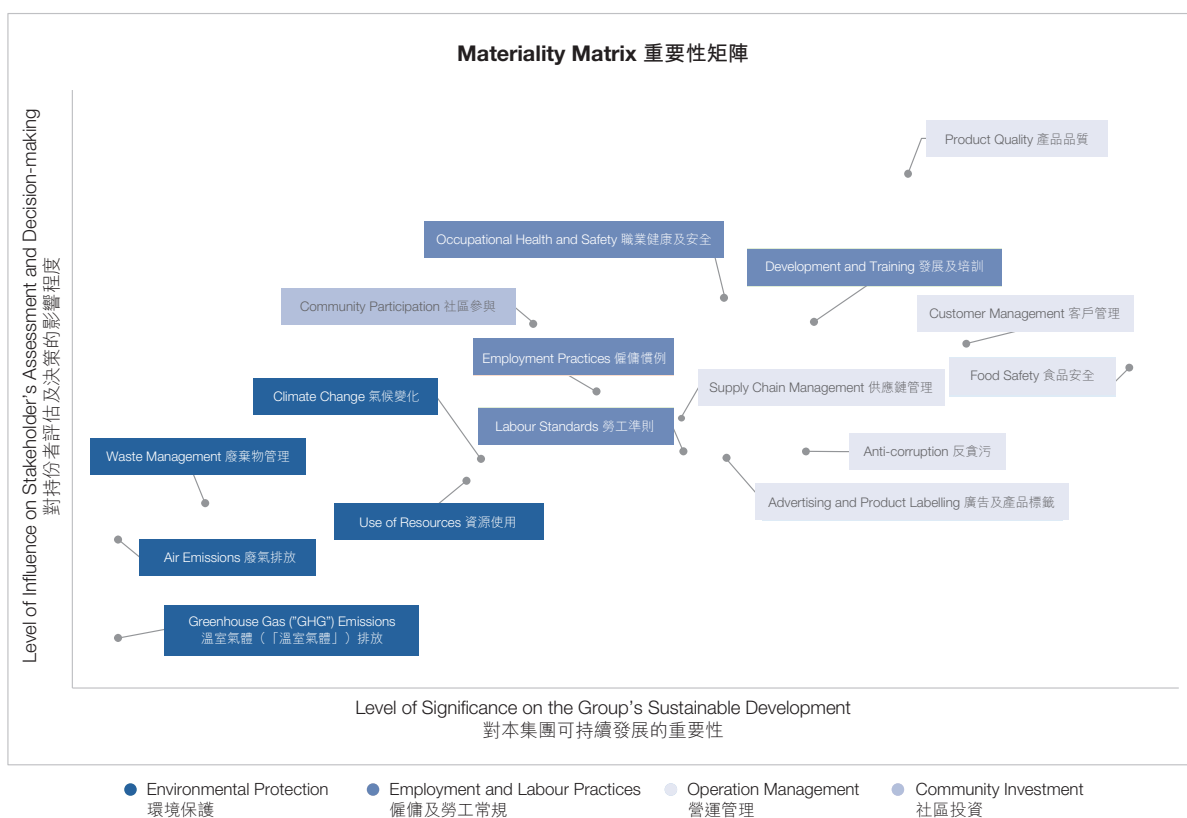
Materiality Matrix 重要性矩陣

Level of Influence on Stakeholder's Assessment and Decision-making
對持份者評估及決策的影響程度

Product Quality 產品品質

Occupational Health and Safety 職業健康及安全

Development and Training 發展及培訓

Community Participation 社區參與

Customer Management 客戶管理

Employment Practices 僱傭慣例

Food Safety 食品安全

Supply Chain Management 供應鏈管理

Climate Change 氣候變化

Labour Standards 勞工準則

Anti-corruption 反貪污

Waste Management 廢棄物管理

Advertising and Product Labelling 廣告及產品標籤

Use of Resources 資源使用

Air Emissions 廢氣排放

Greenhouse Gas ("GHG") Emissions 溫室氣體（「溫室氣體」）排放

Level of Significance on the Group's Sustainable Development
對本集團可持續發展的重要性

Environmental Protection 環境保護
Employment and Labour Practices 僱傭及勞工常規
Operation Management 營運管理
Community Investment 社區投資